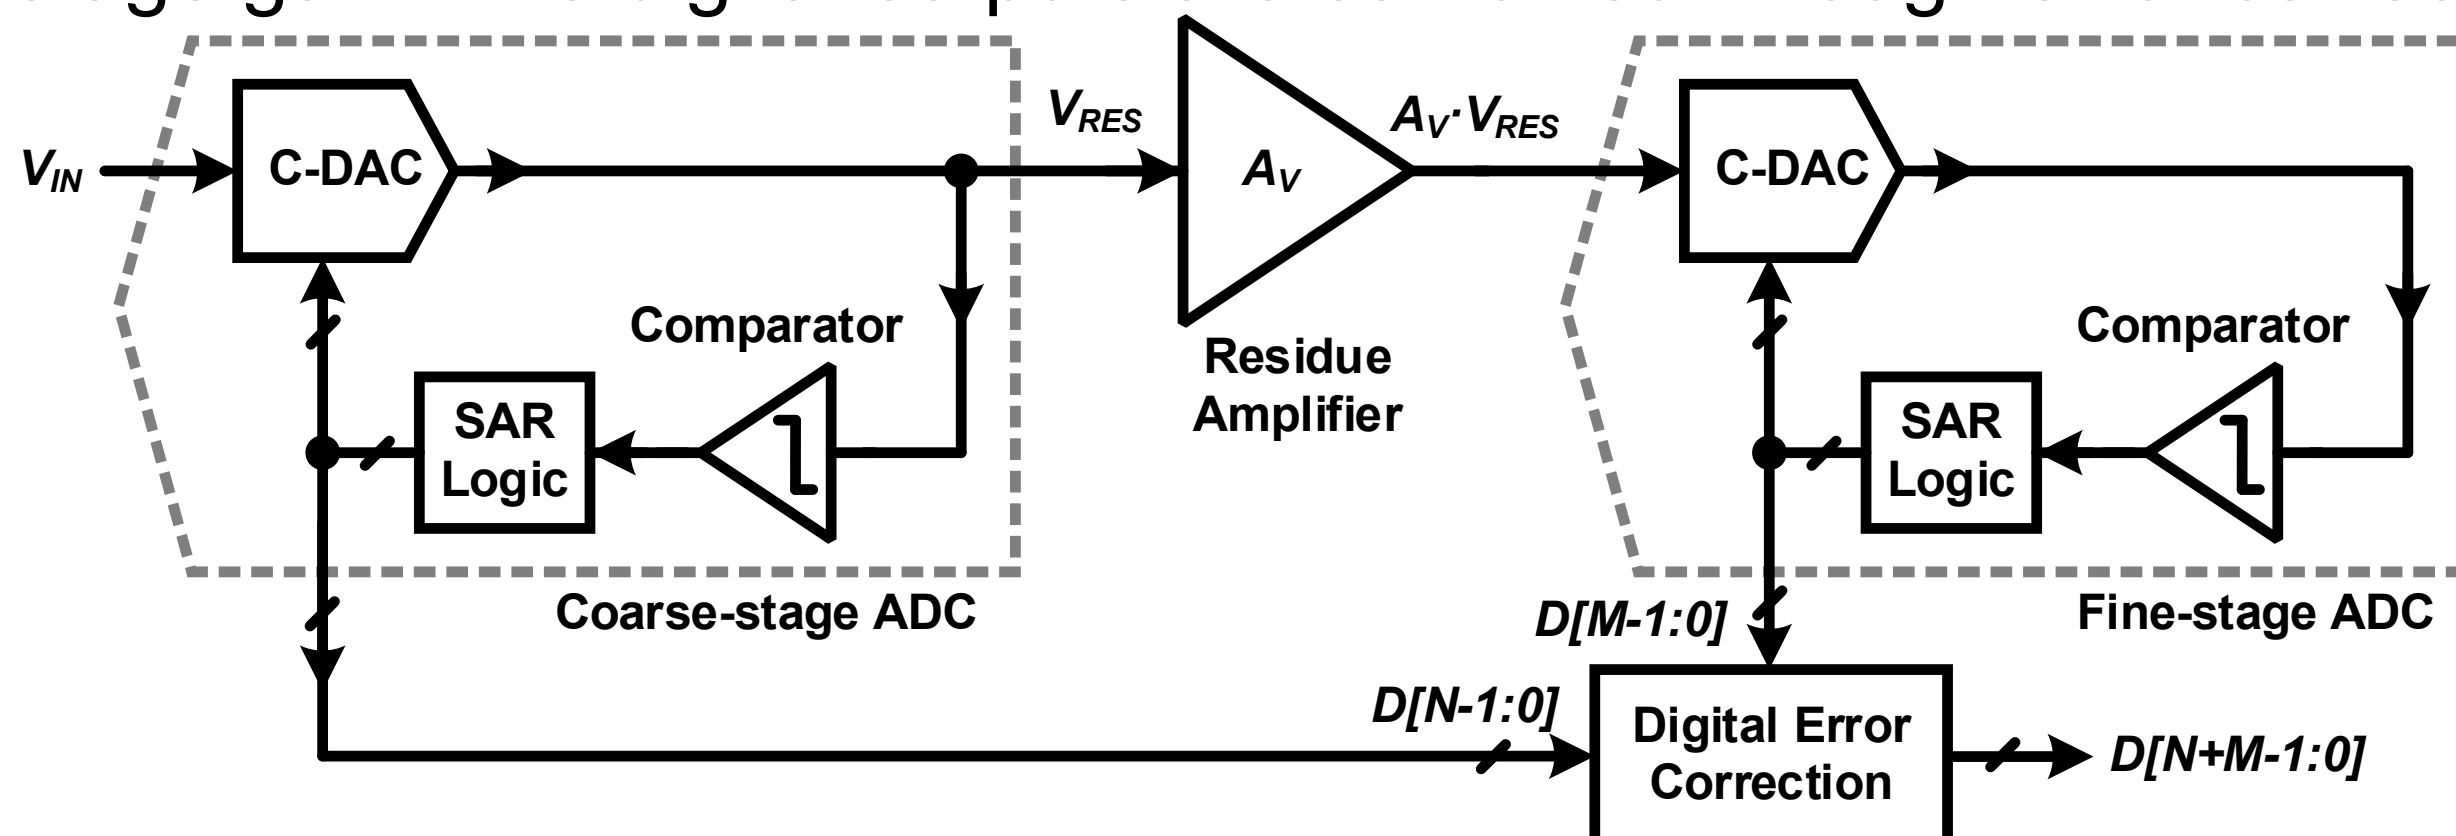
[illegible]

$V_{IN}$

C-DAC

$V_{RES}$

$A_V$

$A_V \cdot V_{RES}$

C-DAC

Comparator

SAR Logic

Residue Amplifier

Comparator

SAR Logic

Coarse-stage ADC

D[M-1:0]

Fine-stage ADC

D[N-1:0]

Digital Error Correction

D[N+M-1:0]